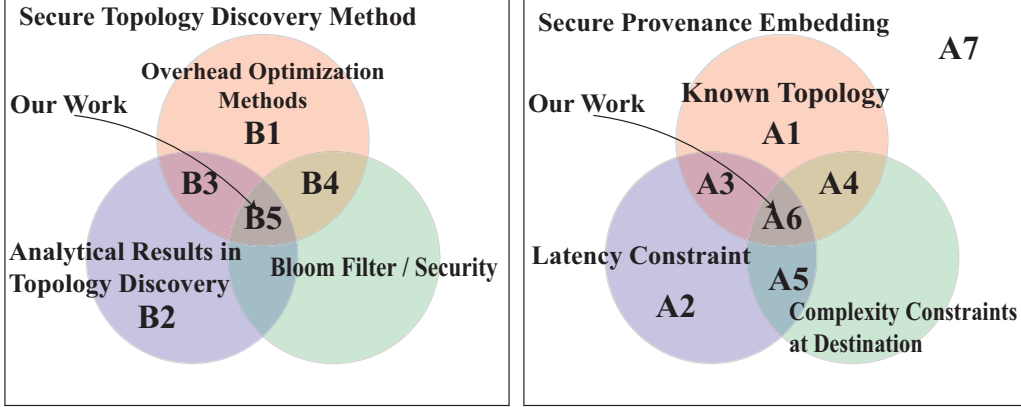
Secure Topology Discovery Method

Overhead Optimization Methods

B1

Our Work

B3

B4

B5

Analytical Results in Topology Discovery

B2

Bloom Filter / Security

Secure Provenance Embedding

A7

Our Work

Known Topology

A1

A3

A4

A6

Latency Constraint

A5

A2

Complexity Constraints at Destination